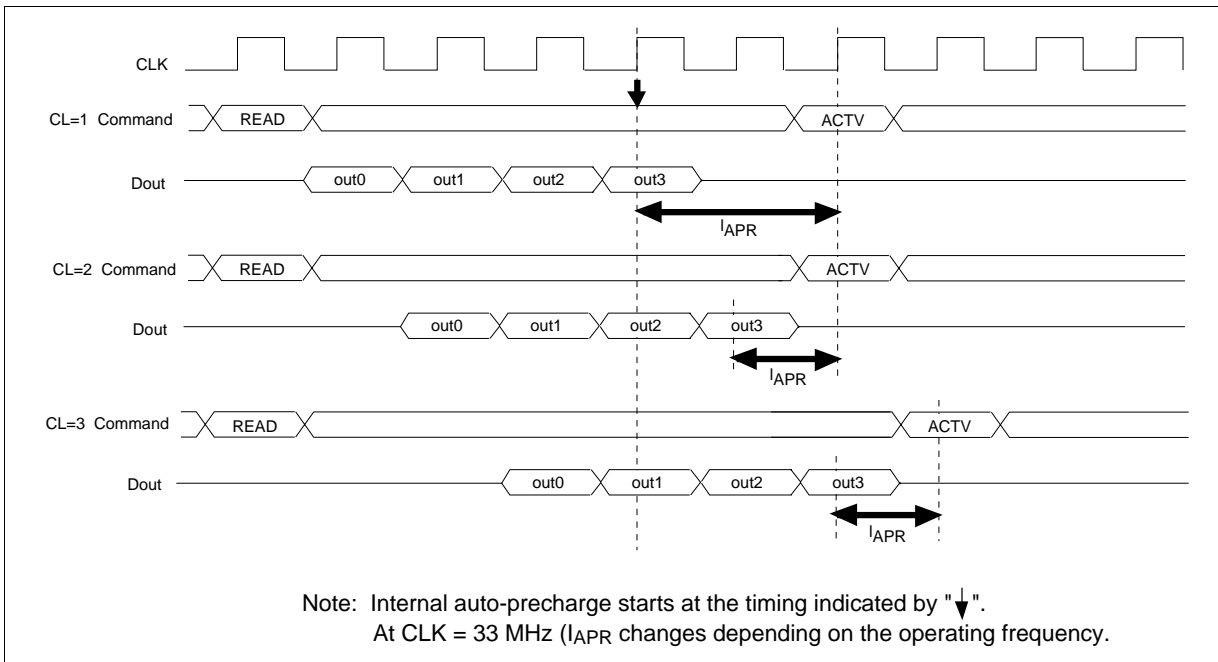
CLK

CL=1 Command READ ACTV

Dout out0 out1 out2 out3

$l_{APR}$

CL=2 Command READ ACTV

Dout out0 out1 out2 out3

$l_{APR}$

CL=3 Command READ ACTV

Dout out0 out1 out2 out3

$l_{APR}$

Note: Internal auto-precharge starts at the timing indicated by "↓".
At CLK = 33 MHz ($l_{APR}$ changes depending on the operating frequency.